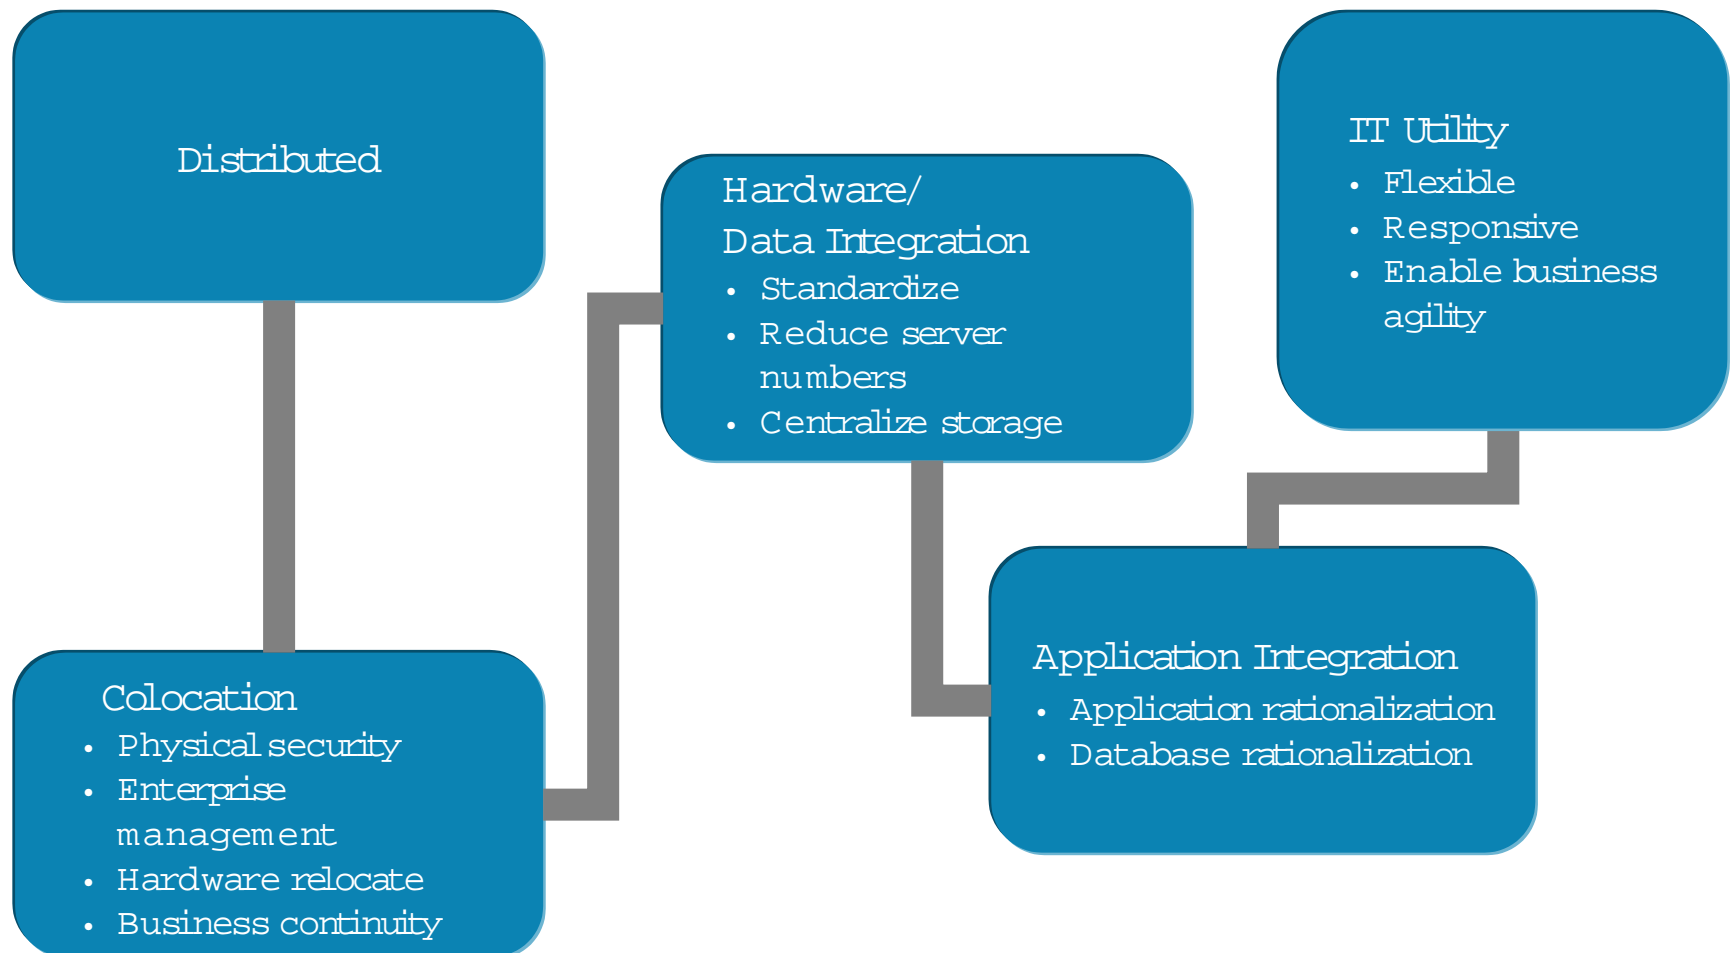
Distributed

Colocation
- Physical security
- Enterprise management
- Hardware relocate
- Business continuity

Hardware/ Data Integration
- Standardize
- Reduce server numbers
- Centralize storage

Application Integration
- Application rationalization
- Database rationalization

IT Utility
- Flexible
- Responsive
- Enable business agility